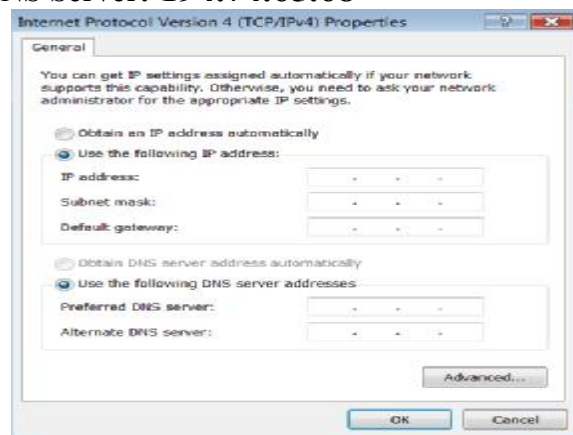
Internet Protocol Version 4 (TCP/IPv4) Properties

General

You can get IP settings assigned automatically if your network supports this capability. Otherwise, you need to ask your network administrator for the appropriate IP settings.

Obtain an IP address automatically

Use the following IP address:

IP address: . . .

Subnet mask: . . .

Default gateway: . . .

Obtain DNS server address automatically

Use the following DNS server addresses

Preferred DNS server: . . .

Alternate DNS server: . . .

Advanced...

OK

Cancel